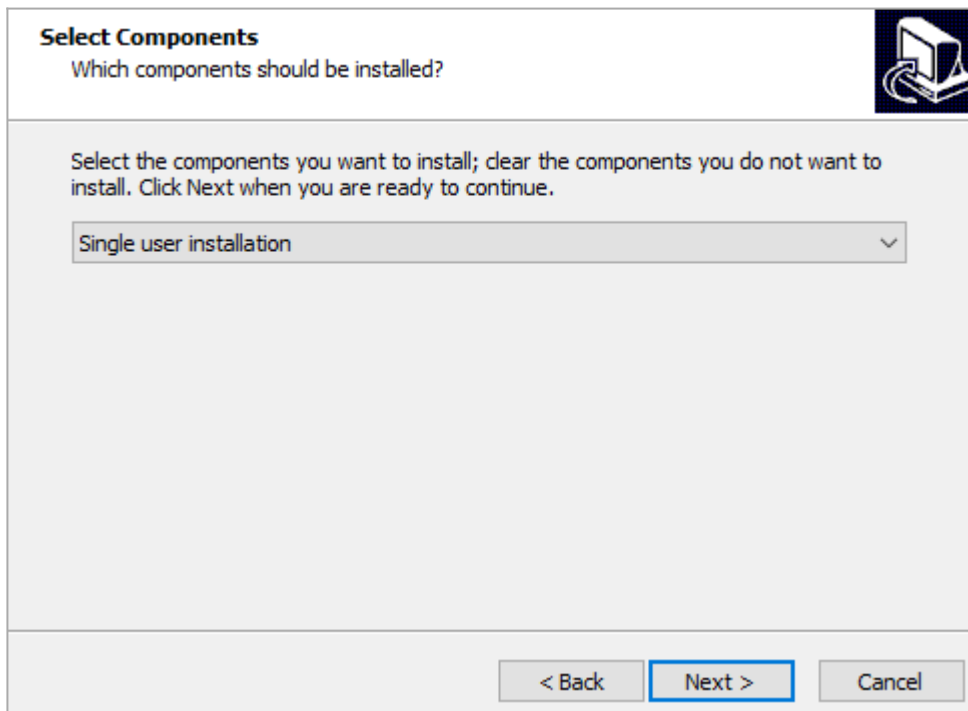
Select Components
Which components should be installed?

Select the components you want to install; clear the components you do not want to install. Click Next when you are ready to continue.

Single user installation

< Back
Next >
Cancel